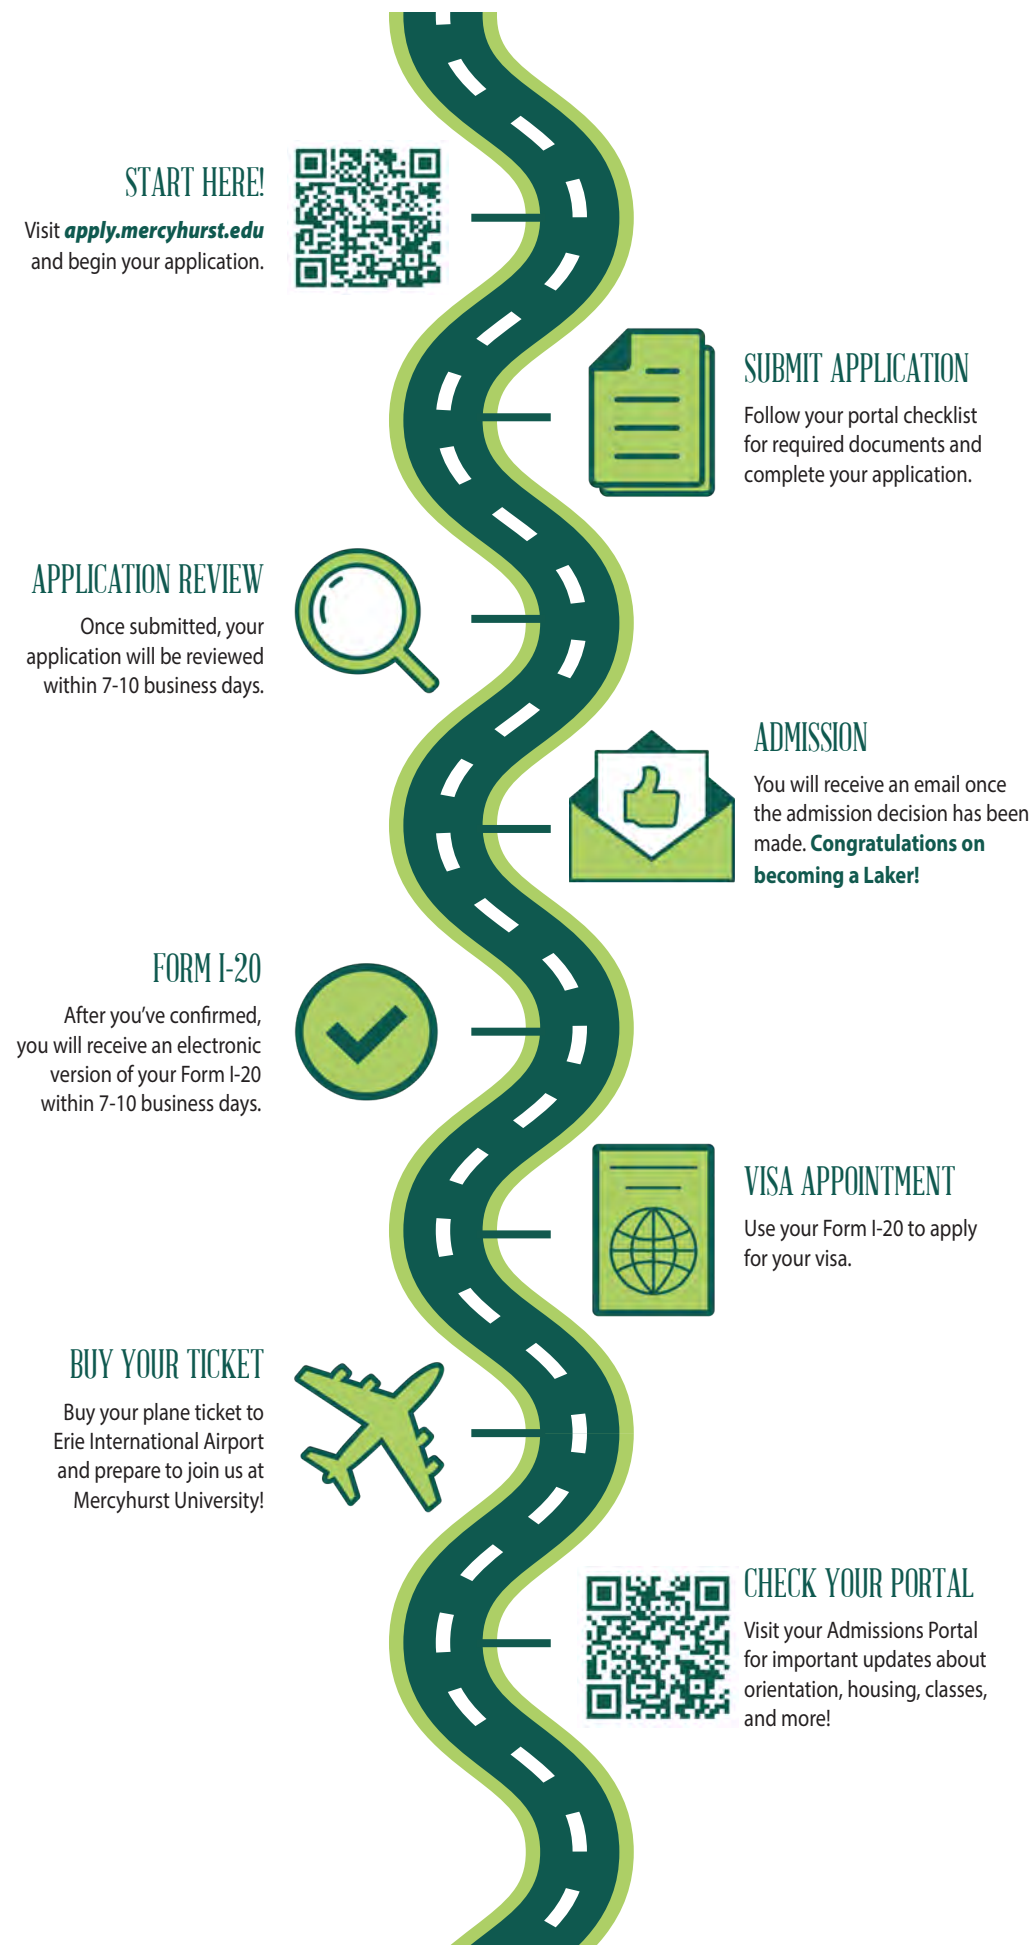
START HERE!
Visit apply.mercyhurst.edu and begin your application.

SUBMIT APPLICATION
Follow your portal checklist for required documents and complete your application.

APPLICATION REVIEW
Once submitted, your application will be reviewed within 7-10 business days.

ADMISSION
You will receive an email once the admission decision has been made. Congratulations on becoming a Laker!

FORM I-20
After you've confirmed, you will receive an electronic version of your Form I-20 within 7-10 business days.

VISA APPOINTMENT
Use your Form I-20 to apply for your visa.

BUY YOUR TICKET
Buy your plane ticket to Erie International Airport and prepare to join us at Mercyhurst University!

CHECK YOUR PORTAL
Visit your Admissions Portal for important updates about orientation, housing, classes, and more!